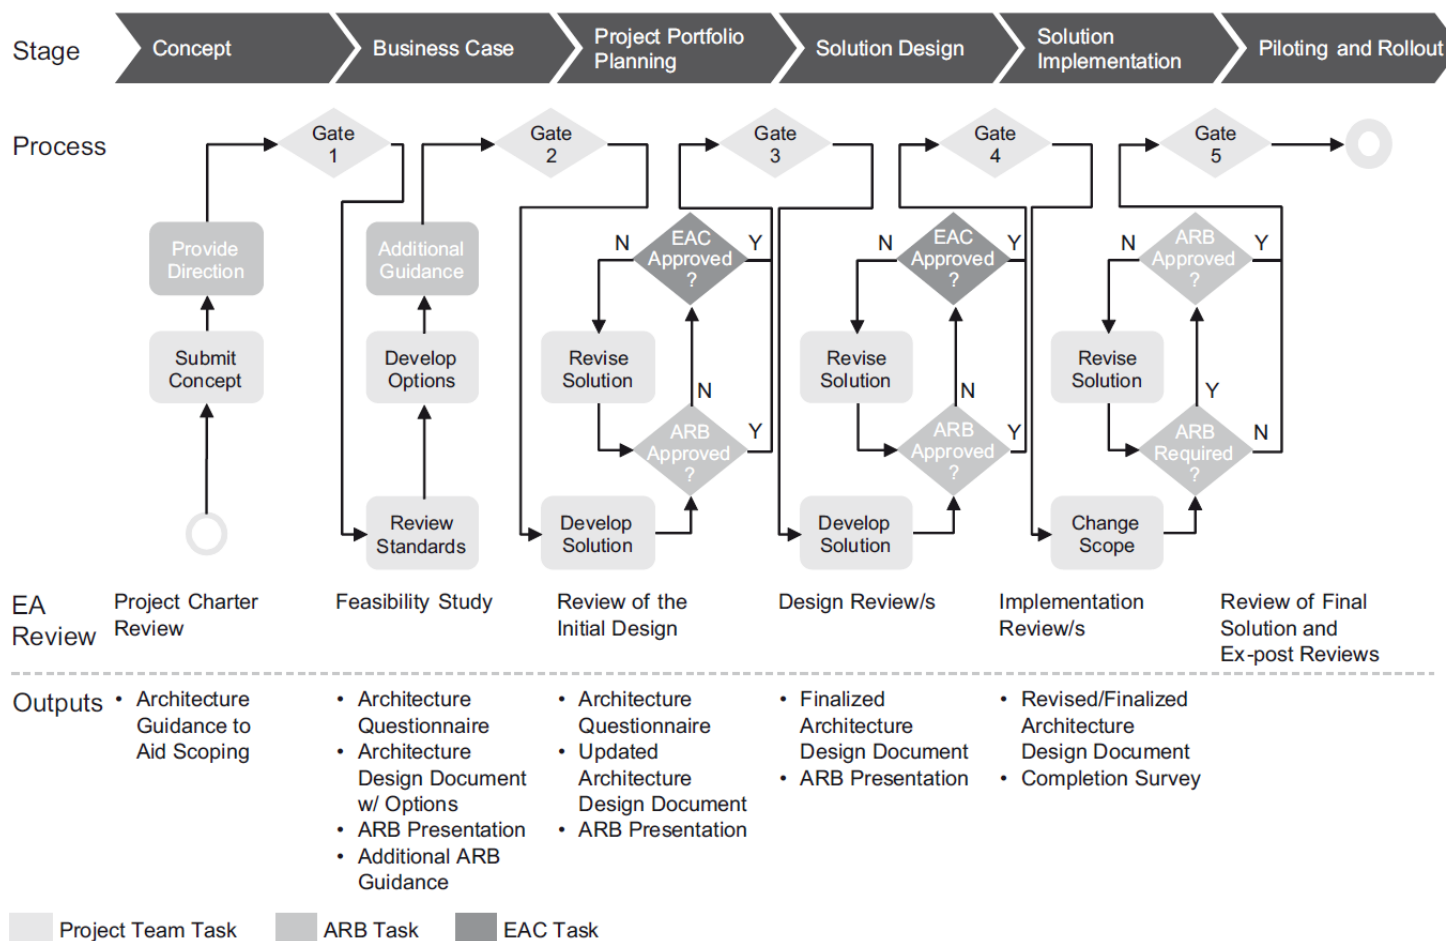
Stage

Concept

Business Case

Project Portfolio Planning

Solution Design

Solution Implementation

Piloting and Rollout

Process

Gate 1

Gate 2

Gate 3

Gate 4

Gate 5

Provide Direction

Submit Concept

Additional Guidance

Develop Options

Review Standards

N

EAC Approved ?

Y

Revise Solution

N

ARB Approved ?

Y

Develop Solution

N

EAC Approved ?

Y

Revise Solution

N

ARB Approved ?

Y

Develop Solution

N

ARB Approved ?

Y

Revise Solution

Y

ARB Required ?

N

Change Scope

EA Review

Project Charter Review

Feasibility Study

Review of the Initial Design

Design Review/s

Implementation Review/s

Review of Final Solution and Ex-post Reviews

Outputs

• Architecture Guidance to Aid Scoping

• Architecture Questionnaire
• Architecture Design Document w/ Options
• ARB Presentation
• Additional ARB Guidance

• Architecture Questionnaire
• Updated Architecture Design Document
• ARB Presentation

• Finalized Architecture Design Document
• ARB Presentation

• Revised/Finalized Architecture Design Document
• Completion Survey

Project Team Task

ARB Task

EAC Task